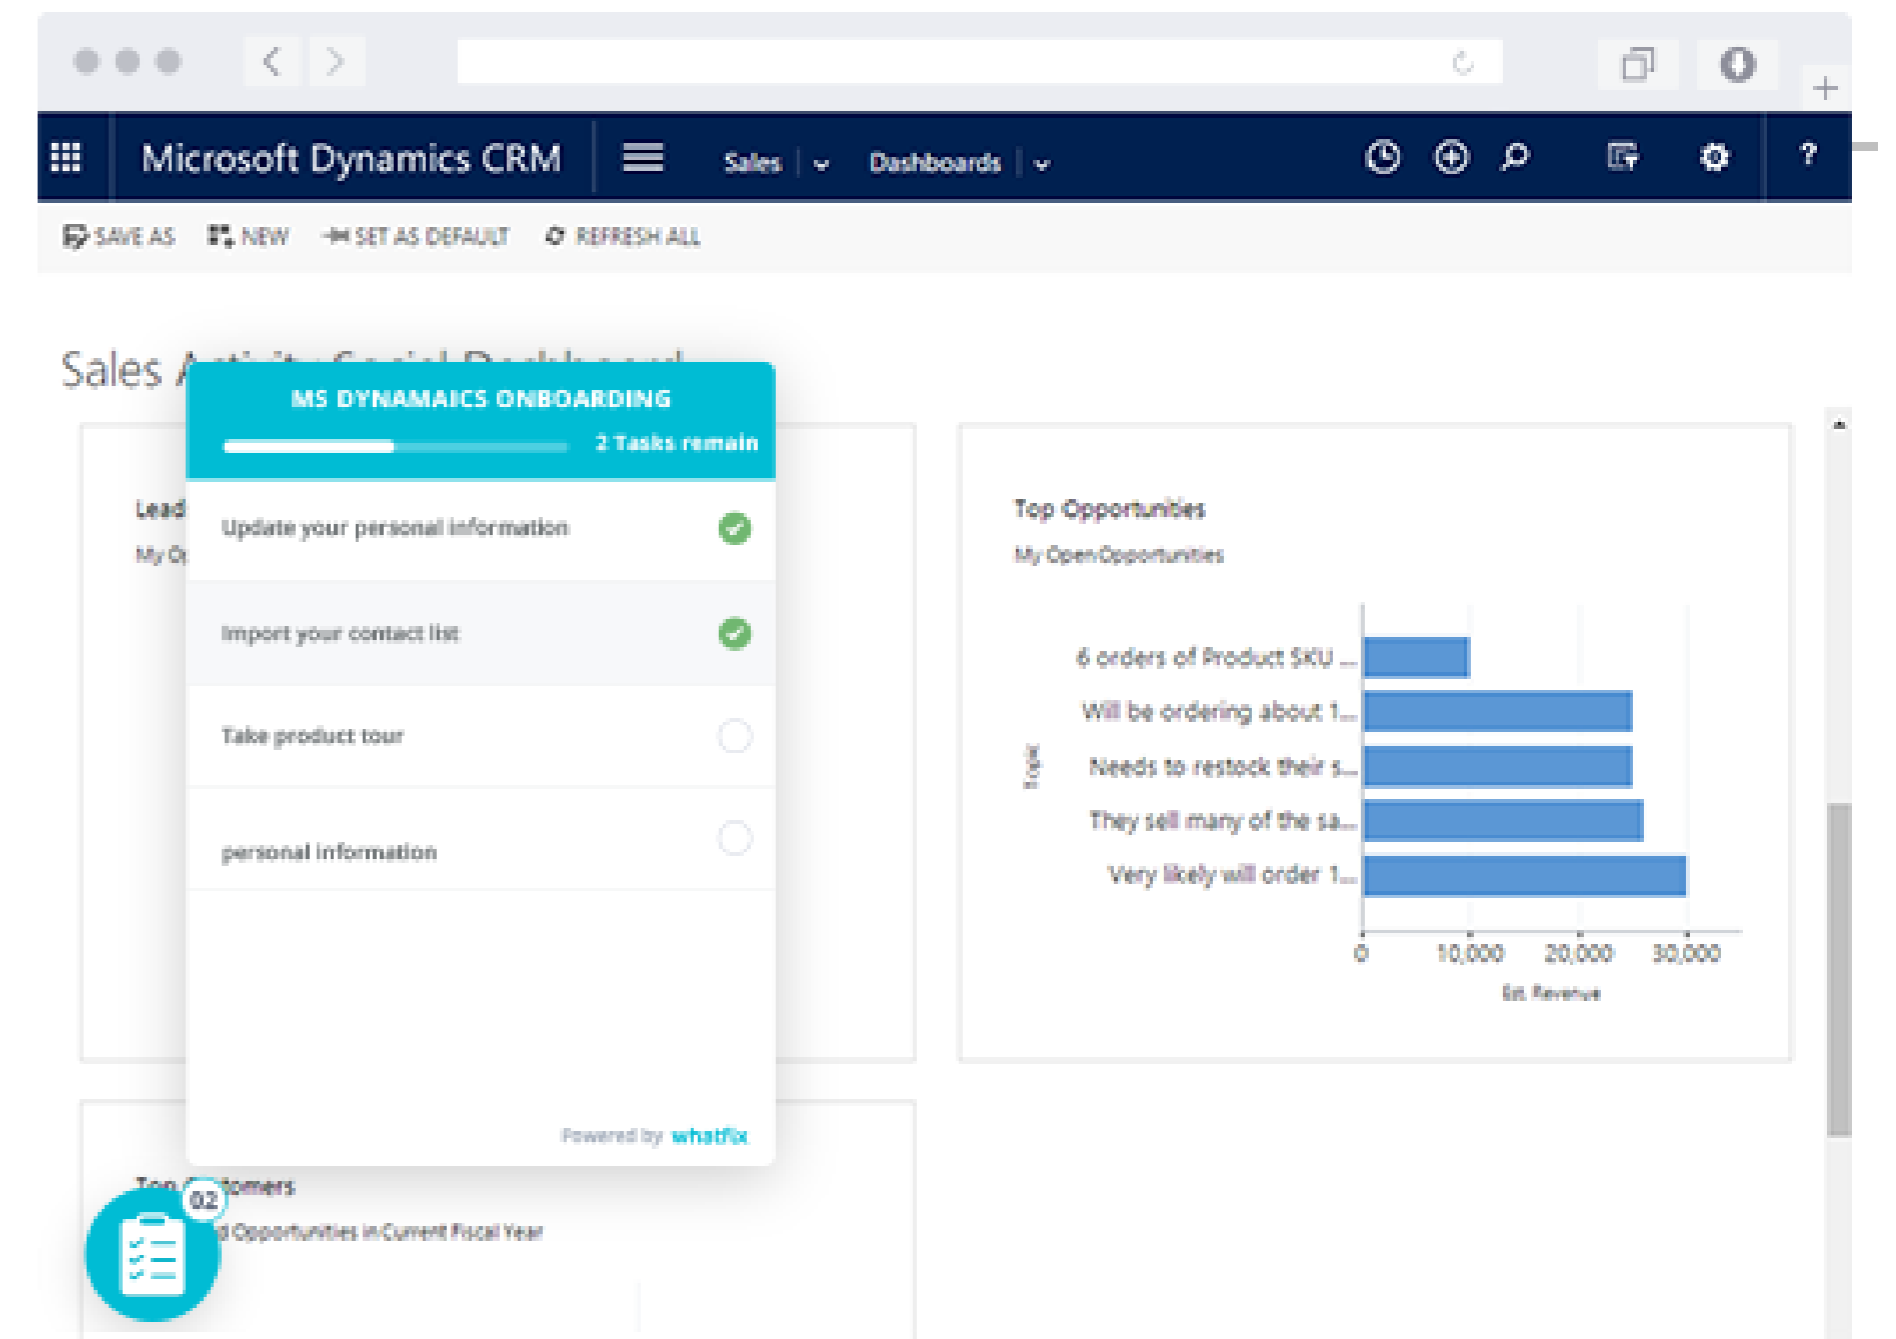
Microsoft Dynamics CRM

Sales

Dashboards

?

SAVE AS NEW SET AS DEFAULT REFRESH ALL

Sales A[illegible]

MS DYNAMAICS ONBOARDING

2 Tasks remain

Update your personal information

Import your contact list

Take product tour

personal information

Powered by whatfix

Lead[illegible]

My O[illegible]

Top Opportunities

My Open Opportunities

Topic

6 orders of Product SKU ...

Will be ordering about 1...

Needs to restock their s...

They sell many of the sa...

Very likely will order 1...

0 10,000 20,000 30,000

Est. Revenue

Top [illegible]tomers

02

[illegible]d Opportunities in Current Fiscal Year